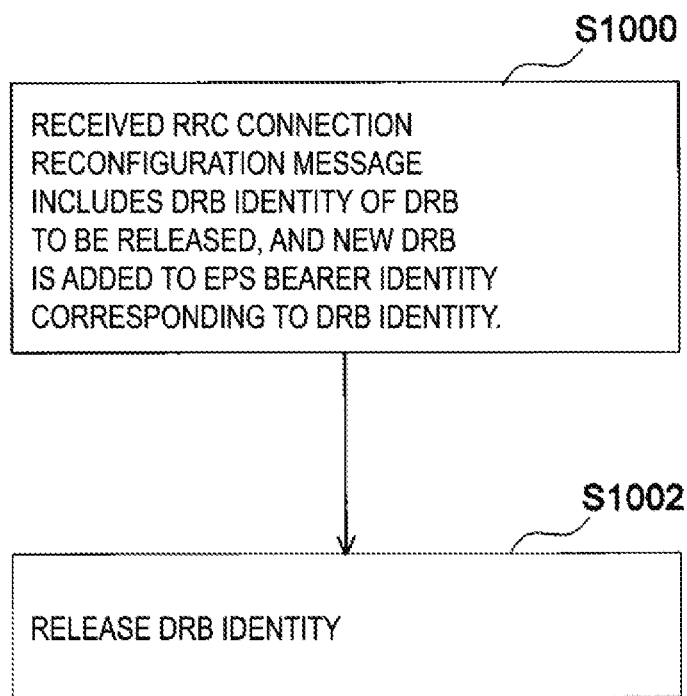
S1000

RECEIVED RRC CONNECTION RECONFIGURATION MESSAGE INCLUDES DRB IDENTITY OF DRB TO BE RELEASED, AND NEW DRB IS ADDED TO EPS BEARER IDENTITY CORRESPONDING TO DRB IDENTITY.

S1002

RELEASE DRB IDENTITY